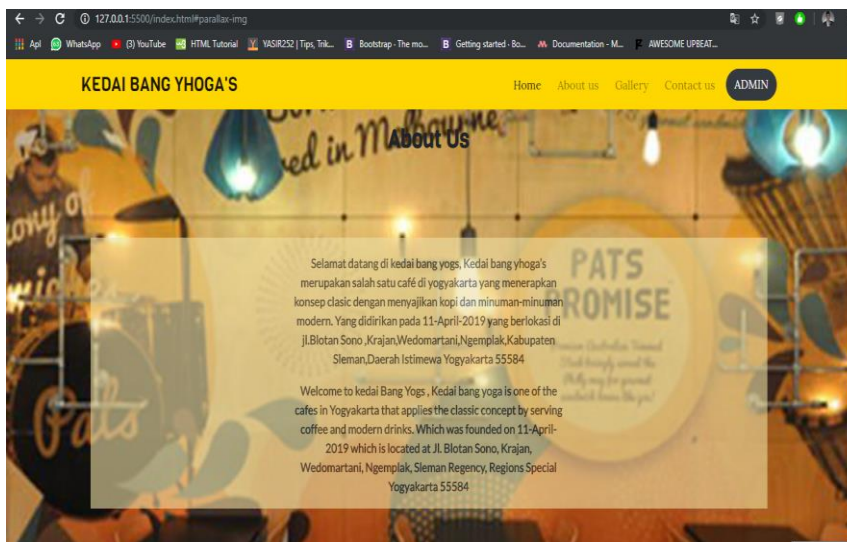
127.0.0.1:5500/index.html#parallax-img

Apl WhatsApp (3) YouTube HTML Tutorial YASIR252 | Tips, Trik... Bootstrap · The mo... Getting started · Bo... Documentation - M... AWESOME UPBEAT...

KEDAI BANG YHOGA'S

Home About us Gallery Contact us ADMIN

About Us

Selamat datang di kedai bang yogs, Kedai bang yhoga's merupakan salah satu café di yogyakarta yang menerapkan konsep clasic dengan menyajikan kopi dan minuman-minuman modern. Yang didirikan pada 11-April-2019 yang berlokasi di jl.Blotan Sono ,Krajan,Wedomartani,Ngemplak,Kabupaten Sleman,Daerah Istimewa Yogyakarta 55584

Welcome to kedai Bang Yogs , Kedai bang yoga is one of the cafes in Yogyakarta that applies the classic concept by serving coffee and modern drinks. Which was founded on 11-April-2019 which is located at Jl. Blotan Sono, Krajan, Wedomartani, Ngemplak, Sleman Regency, Regions Special Yogyakarta 55584

PATS PROMISE